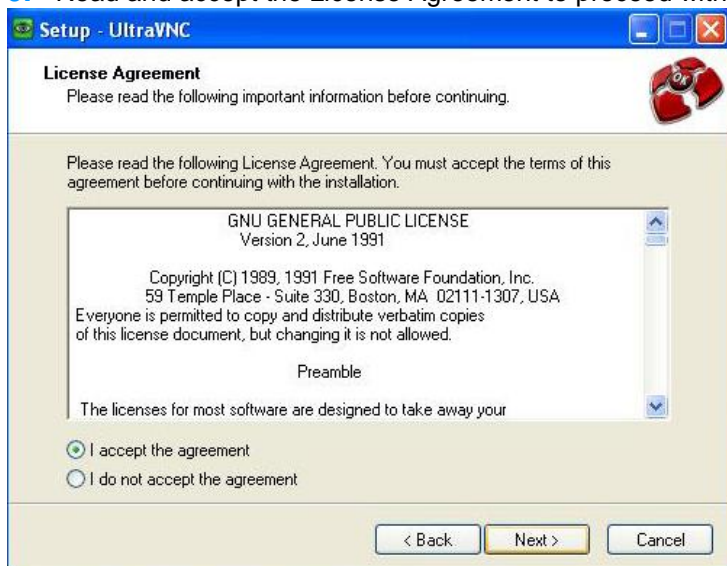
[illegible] Read and accept the License Agreement to proceed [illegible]

Setup - UltraVNC

License Agreement
Please read the following important information before continuing.

Please read the following License Agreement. You must accept the terms of this agreement before continuing with the installation.

GNU GENERAL PUBLIC LICENSE
Version 2, June 1991

Copyright (C) 1989, 1991 Free Software Foundation, Inc.
59 Temple Place - Suite 330, Boston, MA 02111-1307, USA
Everyone is permitted to copy and distribute verbatim copies of this license document, but changing it is not allowed.

Preamble

The licenses for most software are designed to take away your

I accept the agreement
I do not accept the agreement

< Back
Next >
Cancel